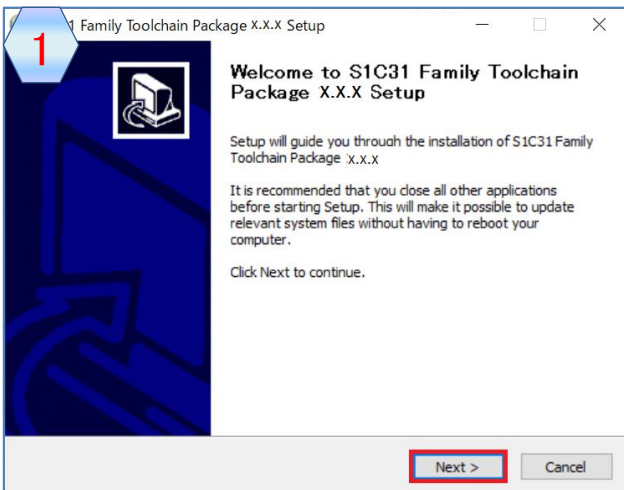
1

1 Family Toolchain Package X.X.X Setup

Welcome to S1C31 Family Toolchain Package X.X.X Setup

Setup will guide you through the installation of S1C31 Family Toolchain Package X.X.X

It is recommended that you close all other applications before starting Setup. This will make it possible to update relevant system files without having to reboot your computer.

Click Next to continue.

Next >

Cancel